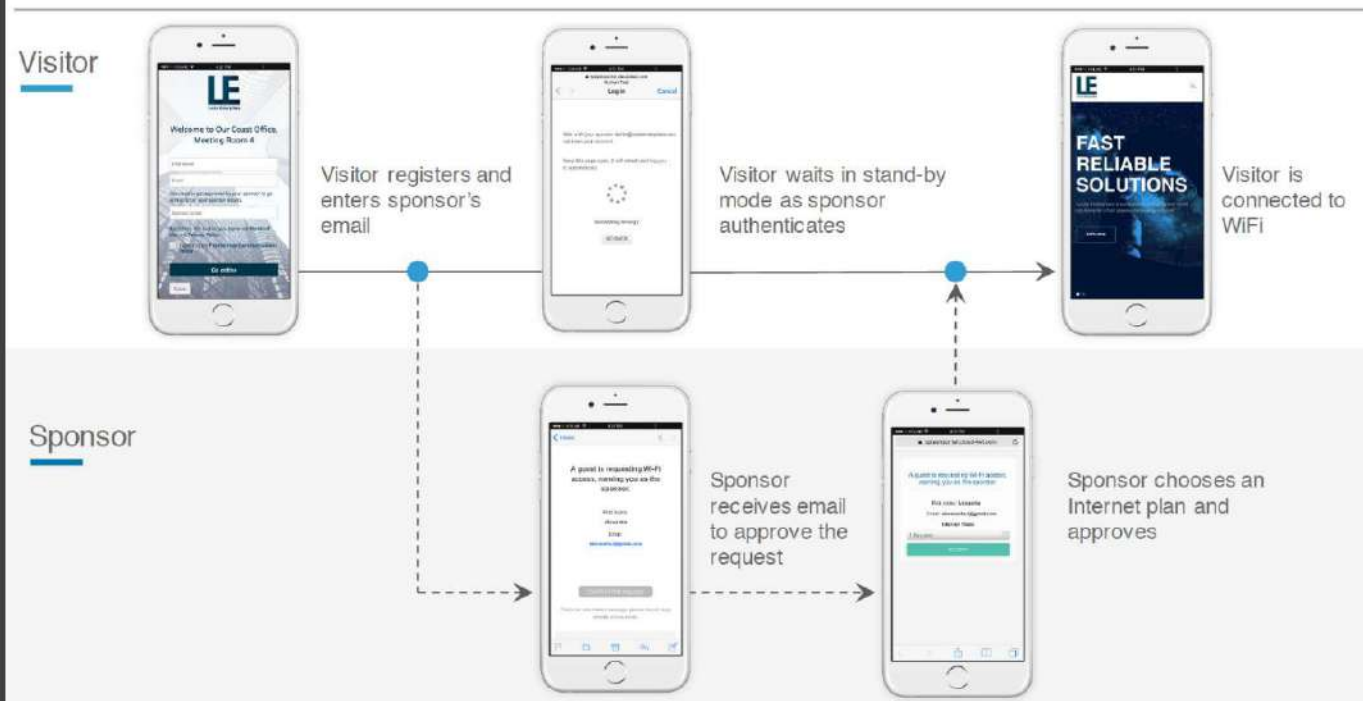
Visitor

LE

Welcome to Our Coast Office, Meeting Room 4

Go online

Visitor registers and enters sponsor's email

Log in

Cancel

Visitor waits in stand-by mode as sponsor authenticates

LE

FAST RELIABLE SOLUTIONS

Visitor is connected to WiFi

Sponsor

A guest is requesting Wi-Fi access, naming you as the sponsor.

Sponsor receives email to approve the request

Sponsor chooses an Internet plan and approves